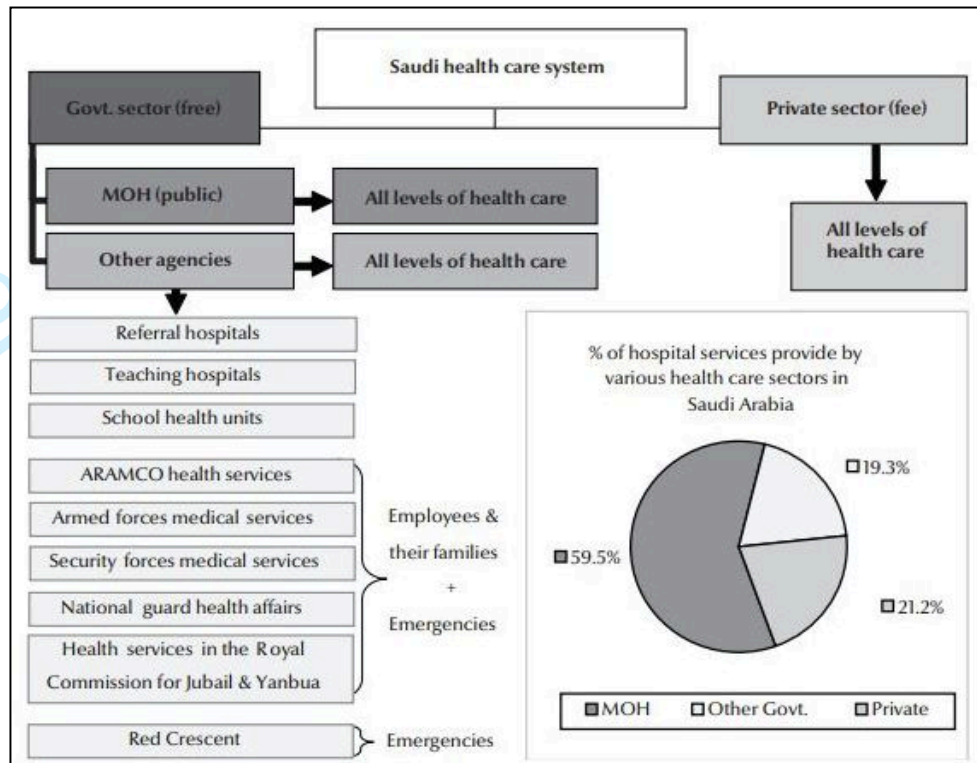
Saudi health care system

Govt. sector (free)

Private sector (fee)

MOH (public)

All levels of health care

Other agencies

All levels of health care

All levels of health care

Referral hospitals

Teaching hospitals

School health units

ARAMCO health services

Armed forces medical services

Security forces medical services

National guard health affairs

Health services in the Royal Commission for Jubail & Yanbua

Employees & their families + Emergencies

Red Crescent

Emergencies

% of hospital services provide by various health care sectors in Saudi Arabia

19.3%

59.5%

21.2%

MOH Other Govt. Private